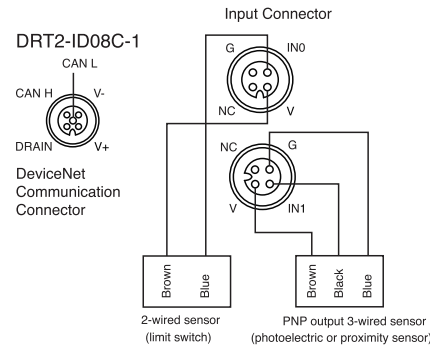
DRT2-ID08C-1

CAN L
CAN H
V-
DRAIN
V+

DeviceNet Communication Connector

Input Connector

G
IN0
NC
V

NC
G
V
IN1

Brown
Blue

Brown
Black
Blue

2-wired sensor (limit switch)

PNP output 3-wired sensor (photoelectric or proximity sensor)